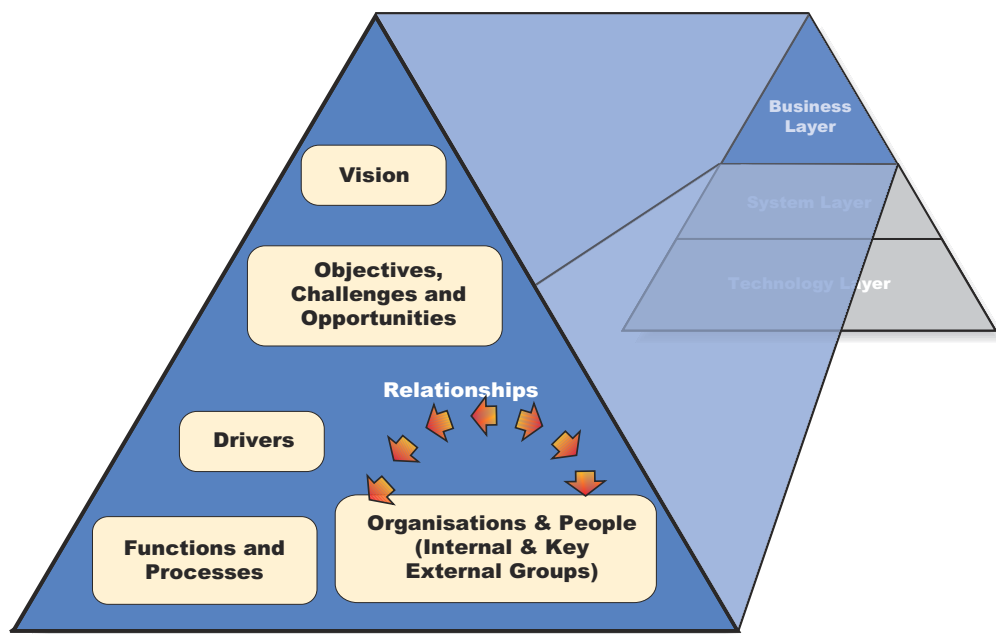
Vision

Objectives, Challenges and Opportunities

Relationships

Drivers

Functions and Processes

Organisations & People (Internal & Key External Groups)

Business Layer

System Layer

Technology Layer